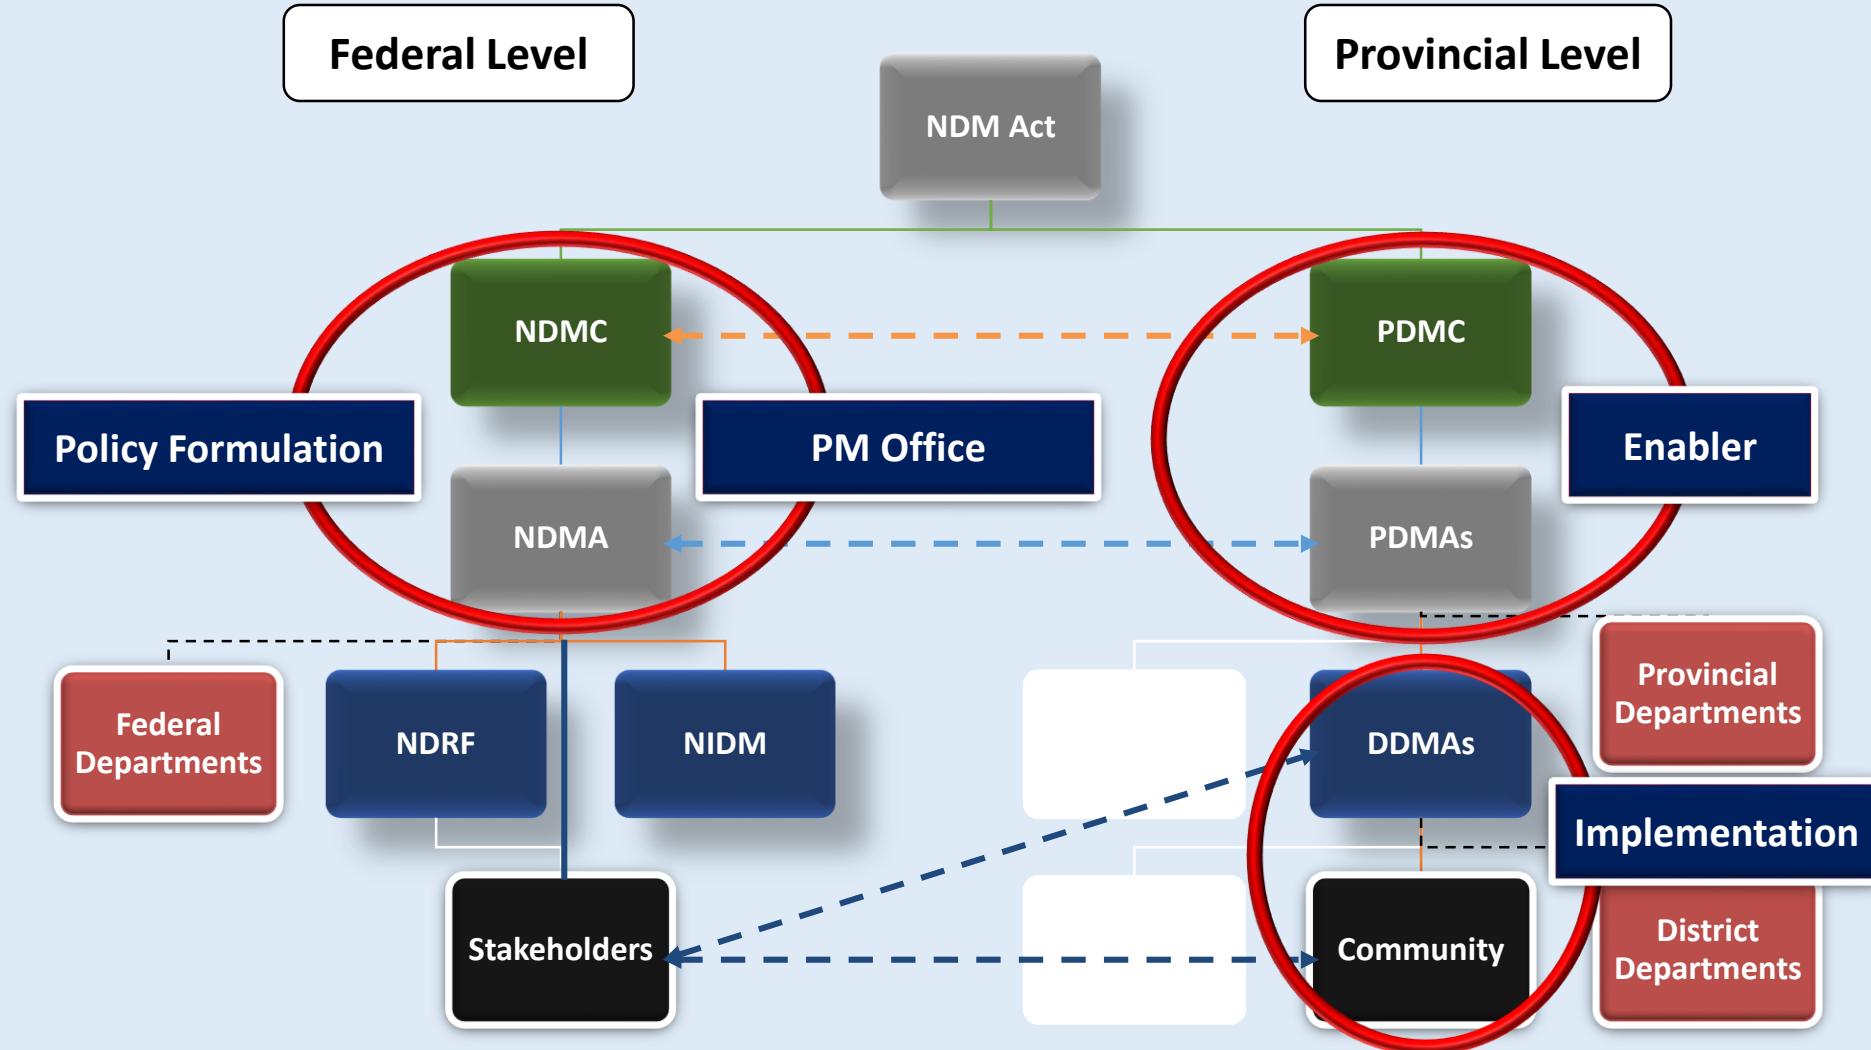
Federal Level

Provincial Level

NDM Act

NDMC

PDMC

Policy Formulation

PM Office

Enabler

NDMA

PDMAs

Federal Departments

NDRF

NIDM

Provincial Departments

DDMAs

Implementation

Stakeholders

Community

District Departments